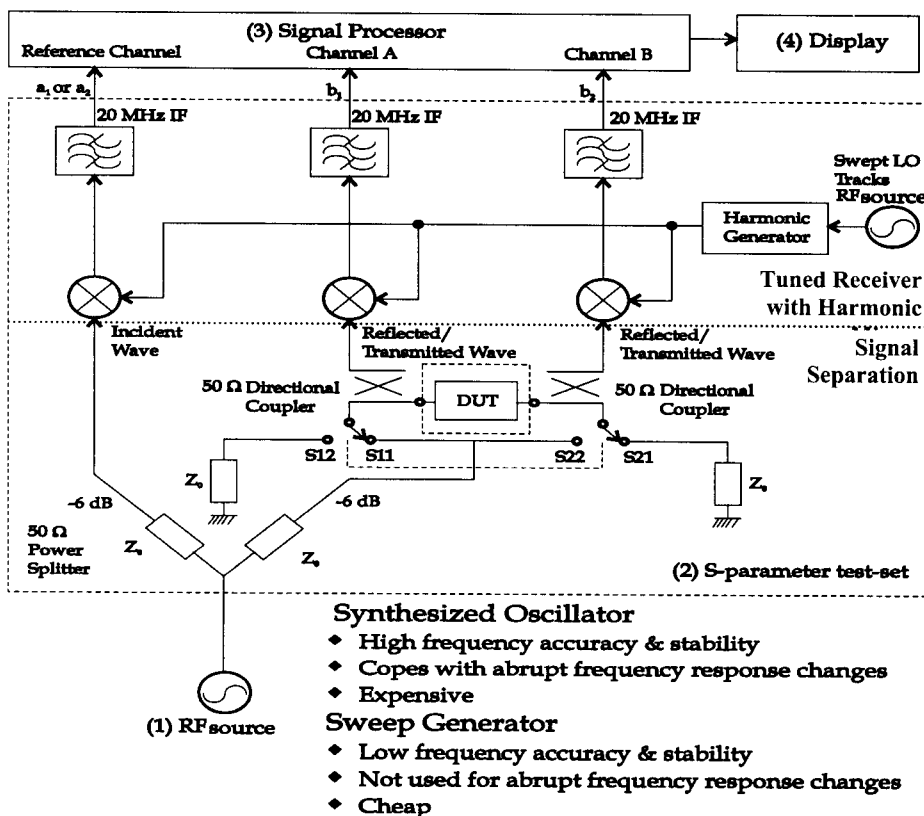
(3) Signal Processor
Reference Channel
Channel A
Channel B
(4) Display

$a_1$ or $a_2$
$b_1$
$b_2$
20 MHz IF
20 MHz IF
20 MHz IF

Swept LO Tracks RFsource
Harmonic Generator

Tuned Receiver with Harmonic

Incident Wave
Reflected/ Transmitted Wave
Reflected/ Transmitted Wave

Signal Separation

50 Ω Directional Coupler
DUT
50 Ω Directional Coupler

S12
S11
S22
S21
$Z_o$
$Z_o$

-6 dB
-6 dB

50 Ω Power Splitter
$Z_o$
$Z_o$

(2) S-parameter test-set

Synthesized Oscillator
◆ High frequency accuracy & stability
◆ Copes with abrupt frequency response changes
◆ Expensive

(1) RFsource

Sweep Generator
◆ Low frequency accuracy & stability
◆ Not used for abrupt frequency response changes
◆ Cheap